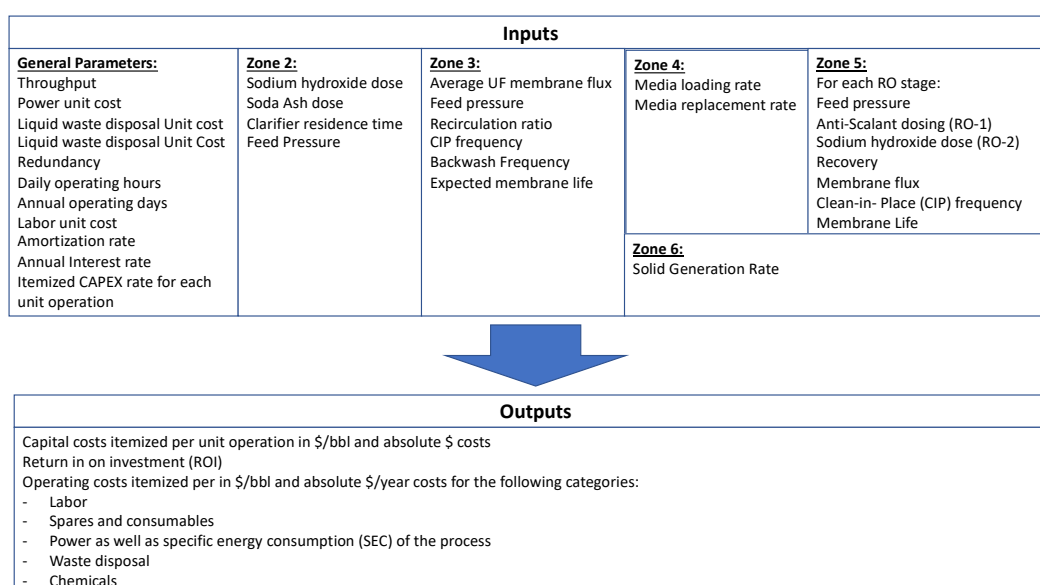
Inputs

General Parameters:
Throughput
Power unit cost
Liquid waste disposal Unit cost
Liquid waste disposal Unit Cost
Redundancy
Daily operating hours
Annual operating days
Labor unit cost
Amortization rate
Annual Interest rate
Itemized CAPEX rate for each unit operation

Zone 2:
Sodium hydroxide dose
Soda Ash dose
Clarifier residence time
Feed Pressure

Zone 3:
Average UF membrane flux
Feed pressure
Recirculation ratio
CIP frequency
Backwash Frequency
Expected membrane life

Zone 4:
Media loading rate
Media replacement rate

Zone 5:
For each RO stage:
Feed pressure
Anti-Scalant dosing (RO-1)
Sodium hydroxide dose (RO-2)
Recovery
Membrane flux
Clean-in- Place (CIP) frequency
Membrane Life

Zone 6:
Solid Generation Rate

Outputs

Capital costs itemized per unit operation in $/bbl and absolute $ costs
Return in on investment (ROI)
Operating costs itemized per in $/bbl and absolute $/year costs for the following categories:
- Labor
- Spares and consumables
- Power as well as specific energy consumption (SEC) of the process
- Waste disposal
- Chemicals